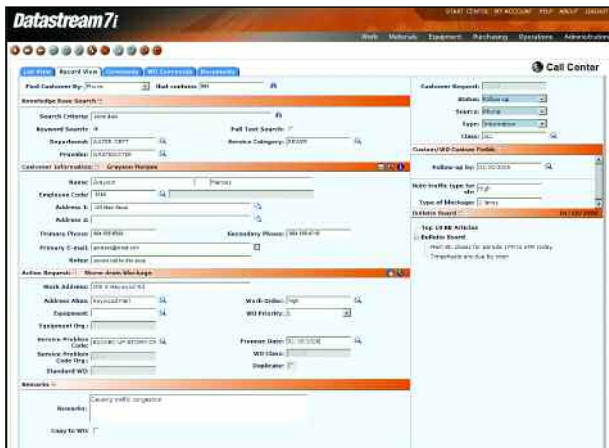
Datastream7i

START CENTER MY ACCOUNT HELP ABOUT LOGOUT

Work Materials Equipment Purchasing Operations Administration

Call Center

List View Record View Comments W/O Comments Documents

Find Customer By: Phone Hut contains

Knowledge Base Search

Search Criteria: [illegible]

Keyword Search: Full Text Search:

Department: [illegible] Service Category: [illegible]

Priorities: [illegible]

Customer Information: Grayson Marcus

Name: Grayson Marcus

Employee Code: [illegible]

Address 1: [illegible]

Address 2:

Primary Phone: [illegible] Secondary Phone: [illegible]

Primary E-mail: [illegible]

Notes: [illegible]

Action Request: Storm drain blockage

Work Address: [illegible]

Address Alias: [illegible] Work Order: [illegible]

Equipment: WO Priority:

Equipment Org:

Service Problem Code: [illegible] Promise Date: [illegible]

Service Problem Code Org: WO Class:

Standard WO: Duplicate:

Remarks

Remarks: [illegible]

Copy to WO:

Customer Request:

Status: Follow-up

Source: Phone

Type: Information

Class:

Custom/WO Custom Fields

Follow-up by: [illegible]

Note-traffic type for site: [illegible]

Type of Blockage: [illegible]

Bulletin Board

Top 10 KB Articles

Bulletin Board

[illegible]

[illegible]